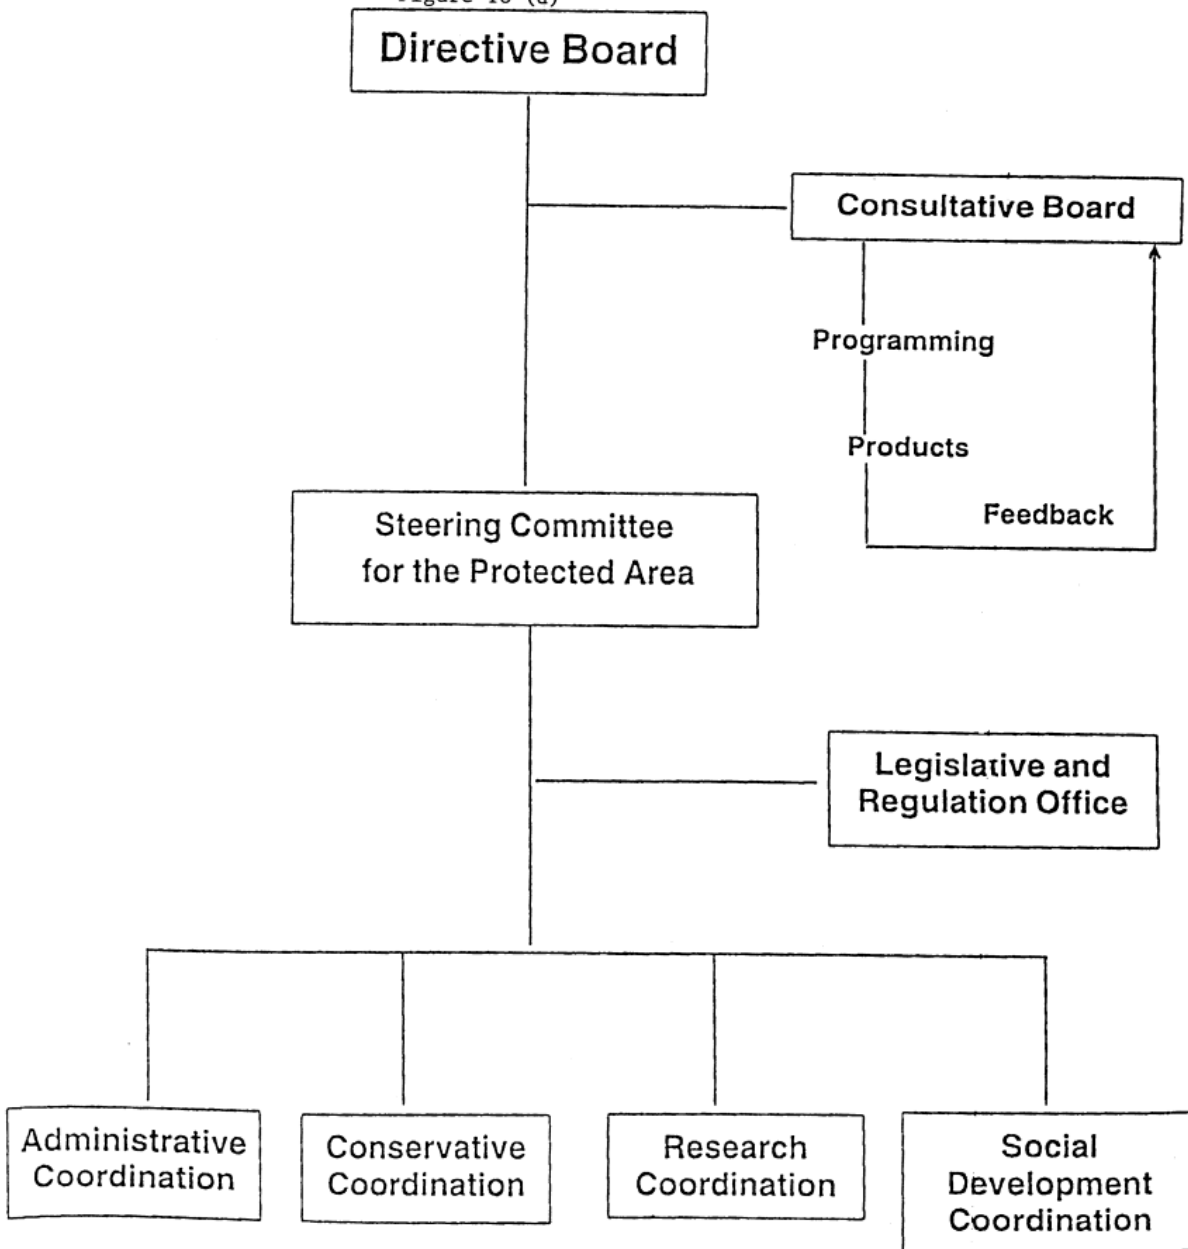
Figure 10 (d)

Directive Board

Consultative Board

Programming

Products

Feedback

Steering Committee for the Protected Area

Legislative and Regulation Office

Administrative Coordination

Conservative Coordination

Research Coordination

Social Development Coordination